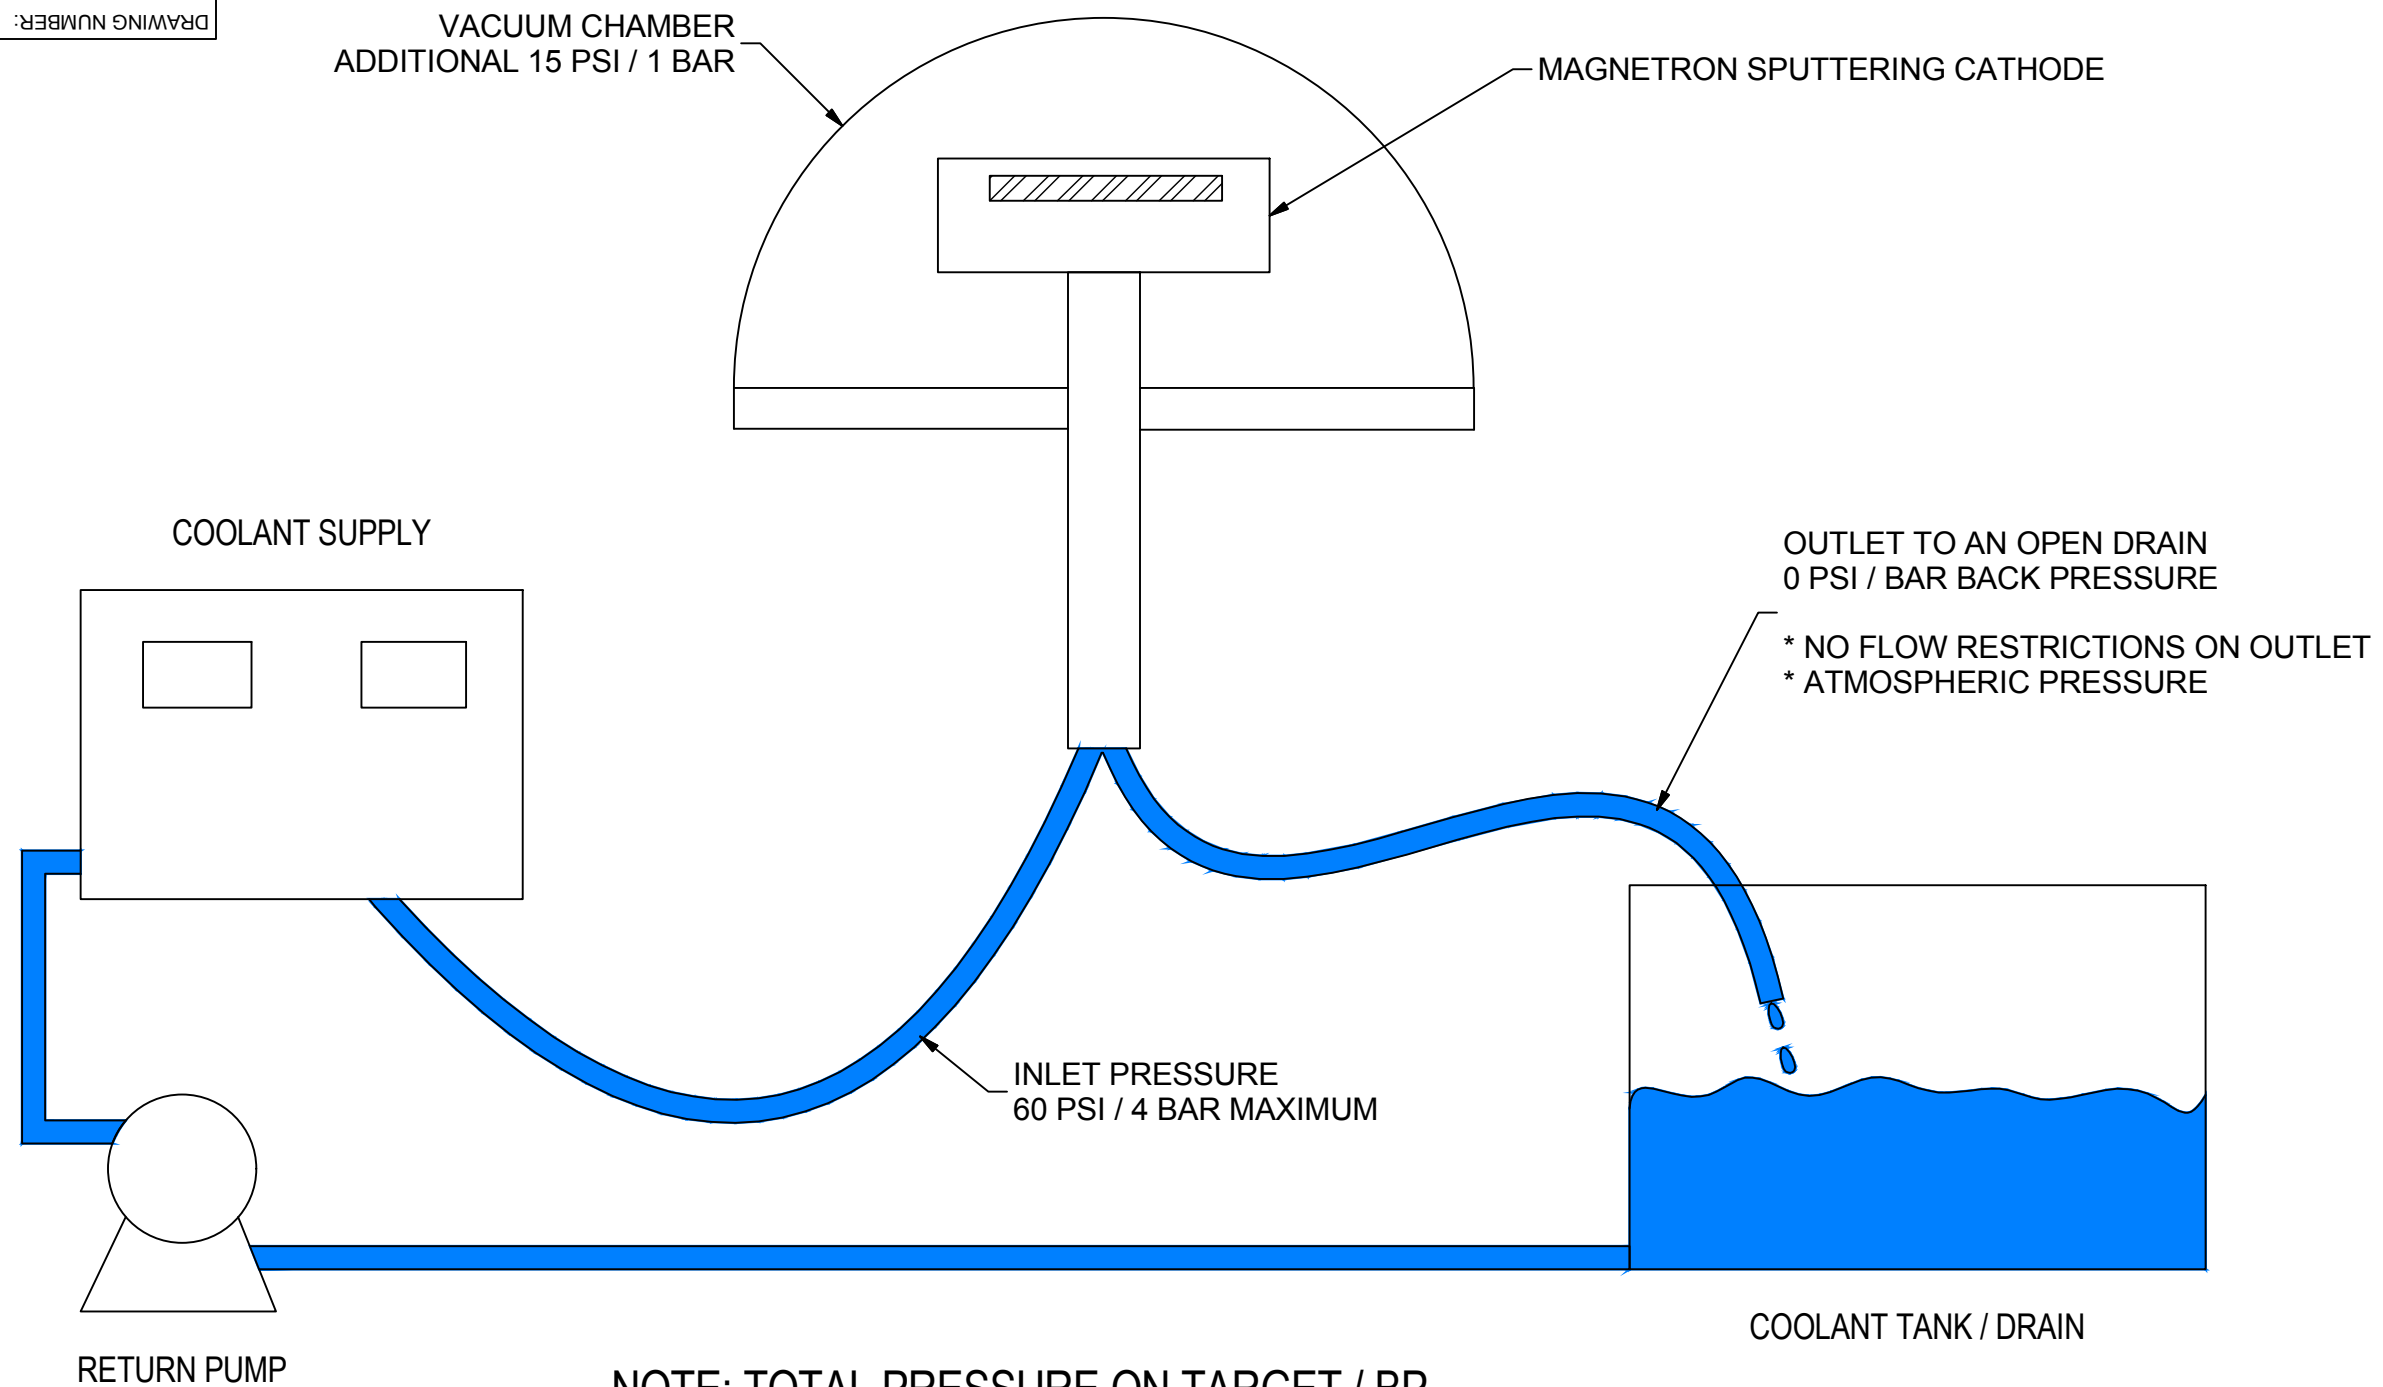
DRAWING NUMBER:

VACUUM CHAMBER
ADDITIONAL 15 PSI / 1 BAR

MAGNETRON SPUTTERING CATHODE

COOLANT SUPPLY

OUTLET TO AN OPEN DRAIN
0 PSI / BAR BACK PRESSURE

* NO FLOW RESTRICTIONS ON OUTLET
* ATMOSPHERIC PRESSURE

INLET PRESSURE
60 PSI / 4 BAR MAXIMUM

COOLANT TANK / DRAIN

RETURN PUMP

NOTE: TOTAL PRESSURE ON TARGET / BP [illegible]